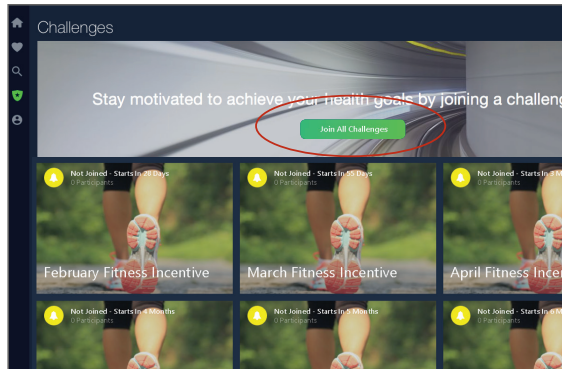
Challenges

Stay motivated to achieve your health goals by joining a challeng

Join All Challenges

Not Joined - Starts In 26 Days
0 Participants

February Fitness Incentive

Not Joined - Starts In 55 Days
0 Participants

March Fitness Incentive

Not Joined - Starts In 3 M
0 Participants

April Fitness Ince

Not Joined - Starts In 4 Months
0 Participants

Not Joined - Starts In 5 Months
0 Participants

Not Joined - Starts In 6 M
0 Participants